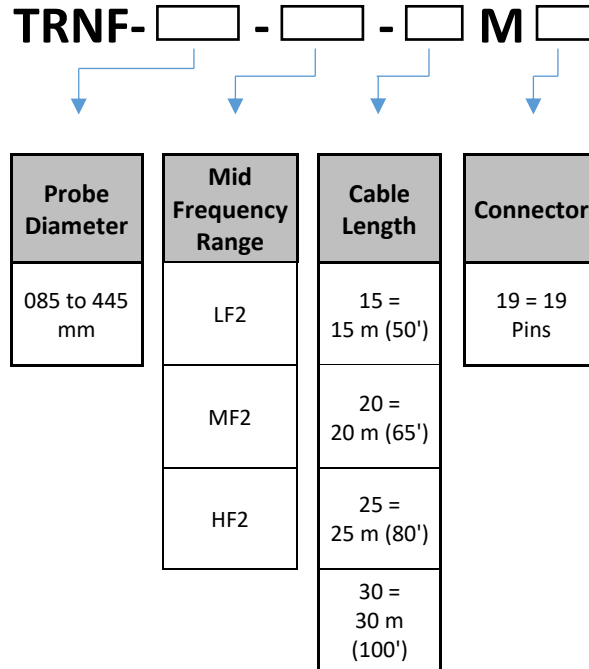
TRNF- [ ] - [ ] - [ ] M [ ]

| Probe Diameter |
|---|
| 085 to 445 mm |

| Mid Frequency Range |
|---|
| LF2 |
| MF2 |
| HF2 |

| Cable Length |
|---|
| 15 = 15 m (50') |
| 20 = 20 m (65') |
| 25 = 25 m (80') |
| 30 = 30 m (100') |

| Connector |
|---|
| 19 = 19 Pins |